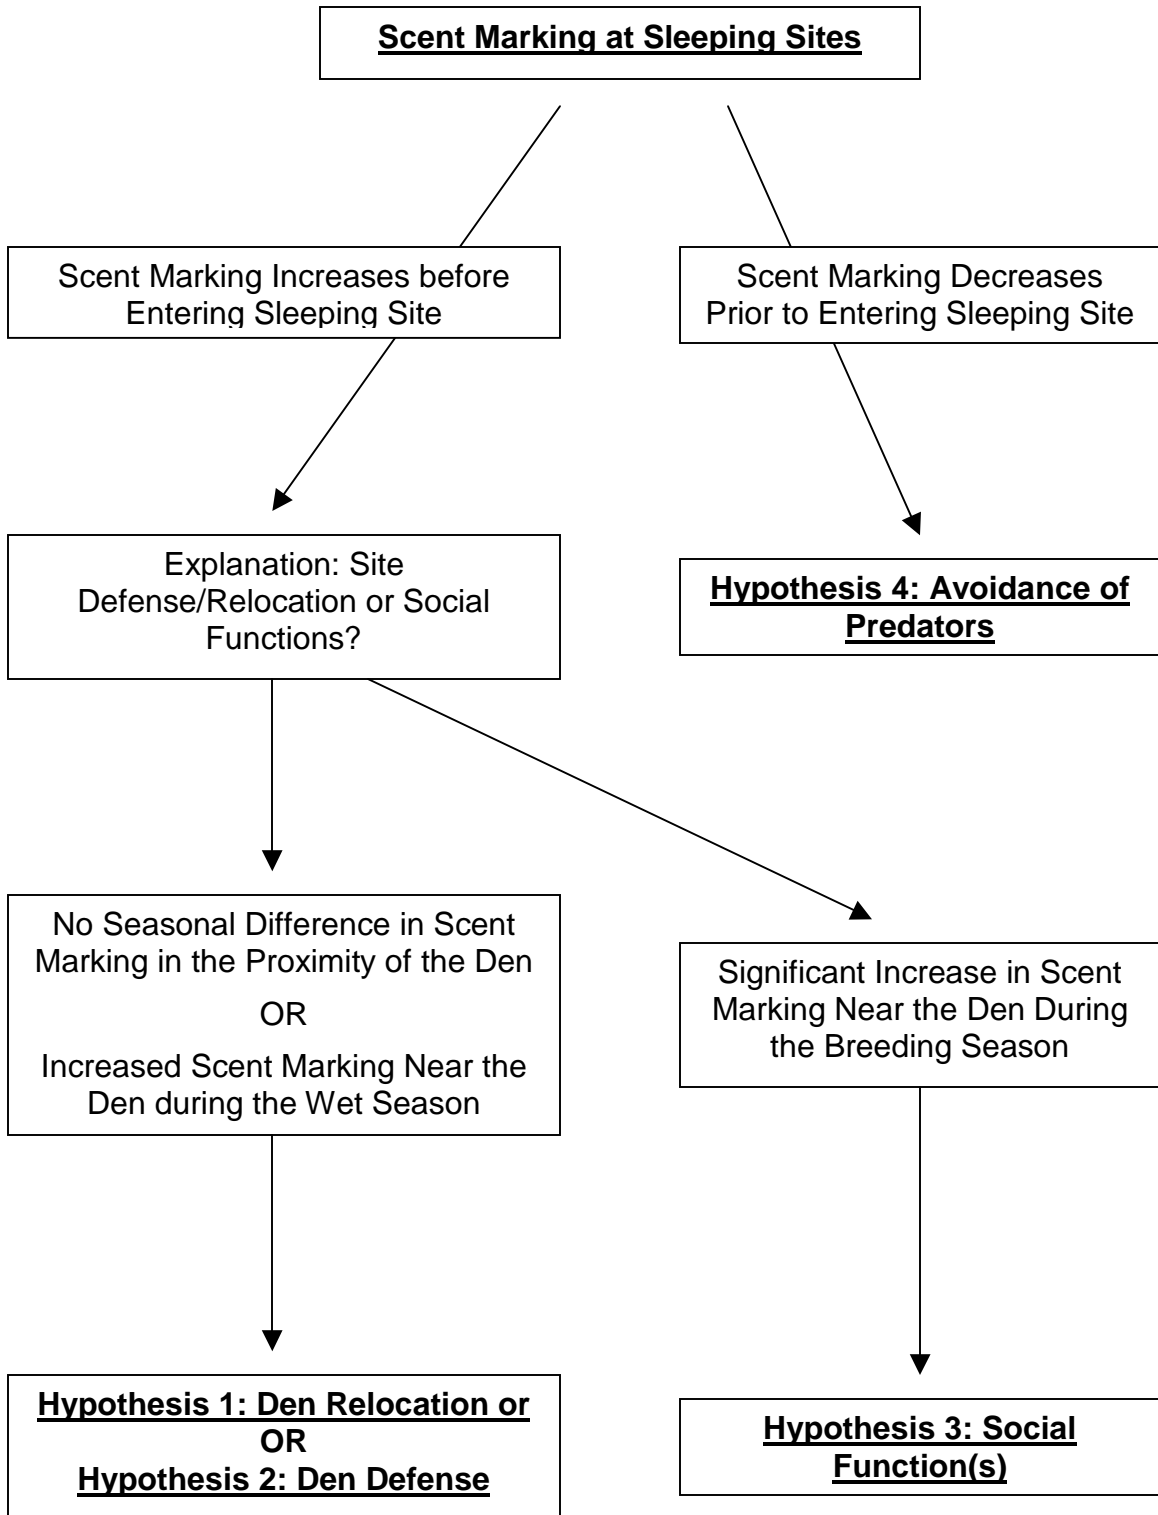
Scent Marking at Sleeping Sites

Scent Marking Increases before Entering Sleeping Site

Scent Marking Decreases Prior to Entering Sleeping Site

Explanation: Site Defense/Relocation or Social Functions?

Hypothesis 4: Avoidance of Predators

No Seasonal Difference in Scent Marking in the Proximity of the Den

OR

Increased Scent Marking Near the Den during the Wet Season

Significant Increase in Scent Marking Near the Den During the Breeding Season

Hypothesis 1: Den Relocation or
OR
Hypothesis 2: Den Defense

Hypothesis 3: Social Function(s)